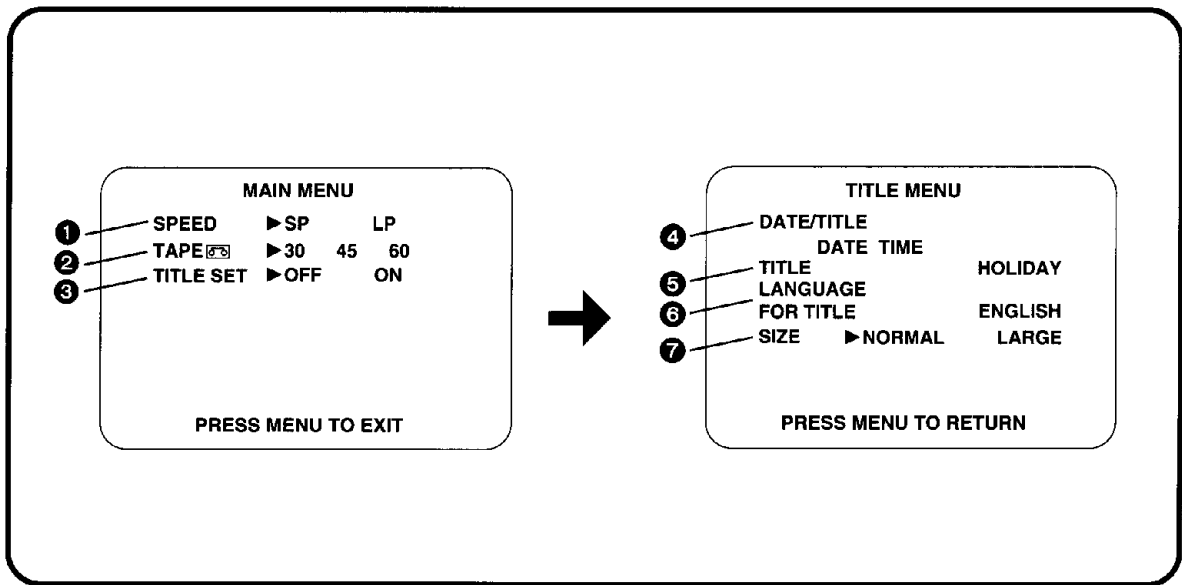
MAIN MENU

❶ SPEED ▶SP LP

❷ TAPE ▶30 45 60

❸ TITLE SET ▶OFF ON

PRESS MENU TO EXIT

TITLE MENU

❹ DATE/TITLE

DATE TIME

❺ TITLE HOLIDAY

LANGUAGE

❻ FOR TITLE ENGLISH

❼ SIZE ▶NORMAL LARGE

PRESS MENU TO RETURN